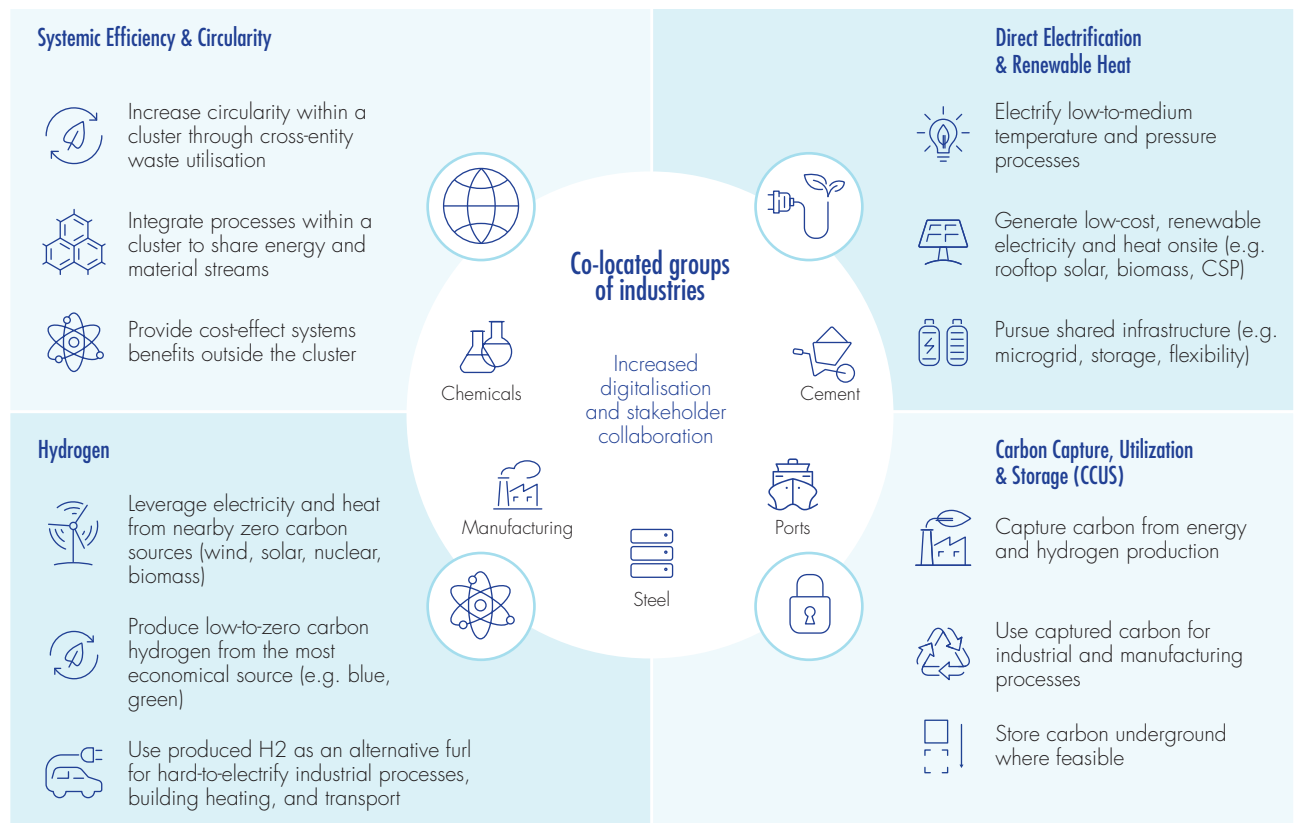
Systemic Efficiency & Circularity

Increase circularity within a cluster through cross-entity waste utilisation

Integrate processes within a cluster to share energy and material streams

Provide cost-effect systems benefits outside the cluster

Direct Electrification & Renewable Heat

Electrify low-to-medium temperature and pressure processes

Generate low-cost, renewable electricity and heat onsite (e.g. rooftop solar, biomass, CSP)

Pursue shared infrastructure (e.g. microgrid, storage, flexibility)

Co-located groups of industries

Chemicals

Increased digitalisation and stakeholder collaboration

Cement

Manufacturing

Ports

Steel

Hydrogen

Leverage electricity and heat from nearby zero carbon sources (wind, solar, nuclear, biomass)

Produce low-to-zero carbon hydrogen from the most economical source (e.g. blue, green)

Use produced H2 as an alternative furl for hard-to-electrify industrial processes, building heating, and transport

Carbon Capture, Utilization & Storage (CCUS)

Capture carbon from energy and hydrogen production

Use captured carbon for industrial and manufacturing processes

Store carbon underground where feasible